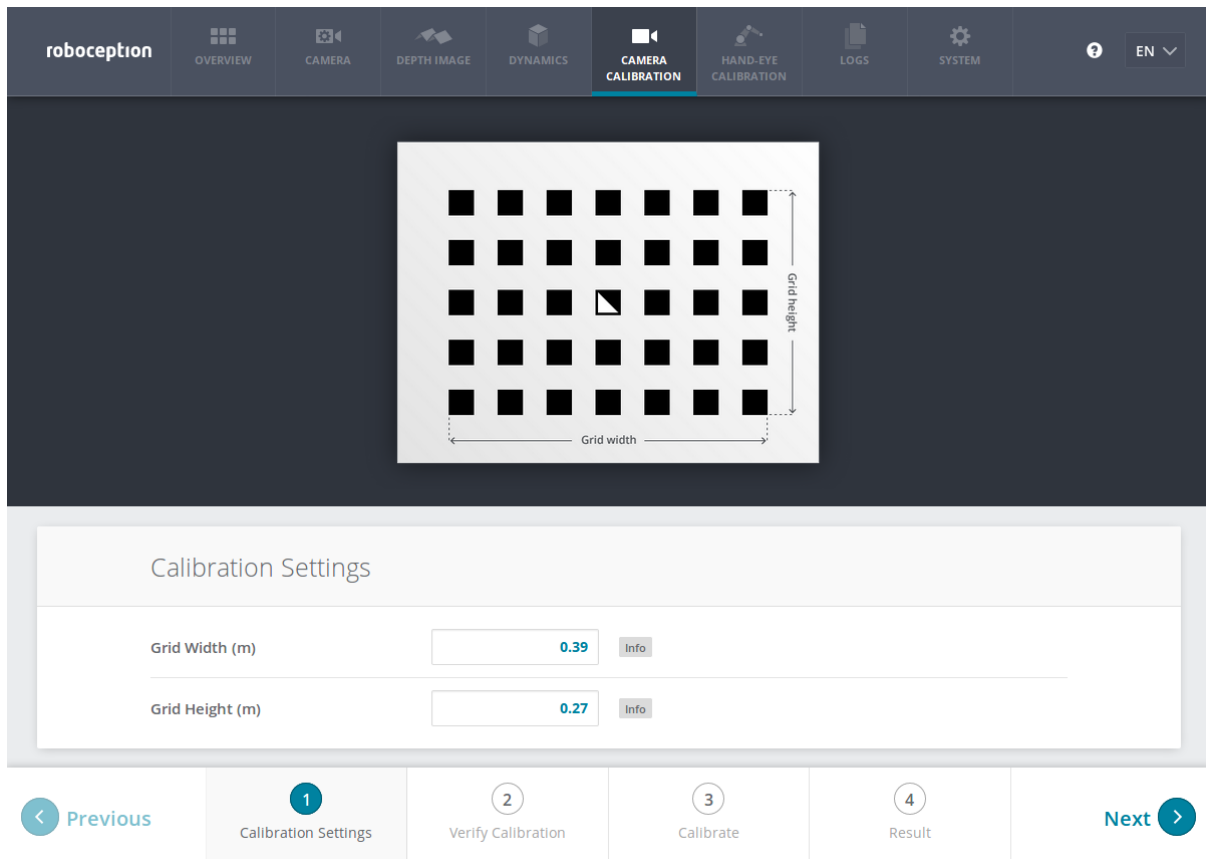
roboception

OVERVIEW CAMERA DEPTH IMAGE DYNAMICS CAMERA CALIBRATION HAND-EYE CALIBRATION LOGS SYSTEM

EN

Grid height

Grid width

Calibration Settings

Grid Width (m) 0.39 Info

Grid Height (m) 0.27 Info

Previous

1 Calibration Settings

2 Verify Calibration

3 Calibrate

4 Result

Next